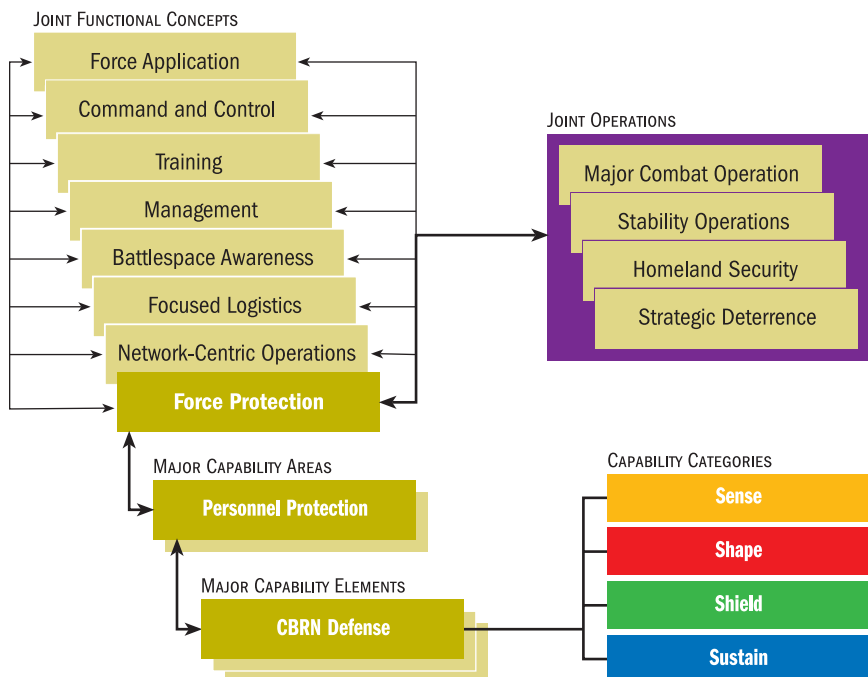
Joint Functional Concepts

Force Application

Command and Control

Training

Management

Battlespace Awareness

Focused Logistics

Network-Centric Operations

Force Protection

Joint Operations

Major Combat Operation

Stability Operations

Homeland Security

Strategic Deterrence

Major Capability Areas

Personnel Protection

Major Capability Elements

CBRN Defense

Capability Categories

Sense

Shape

Shield

Sustain